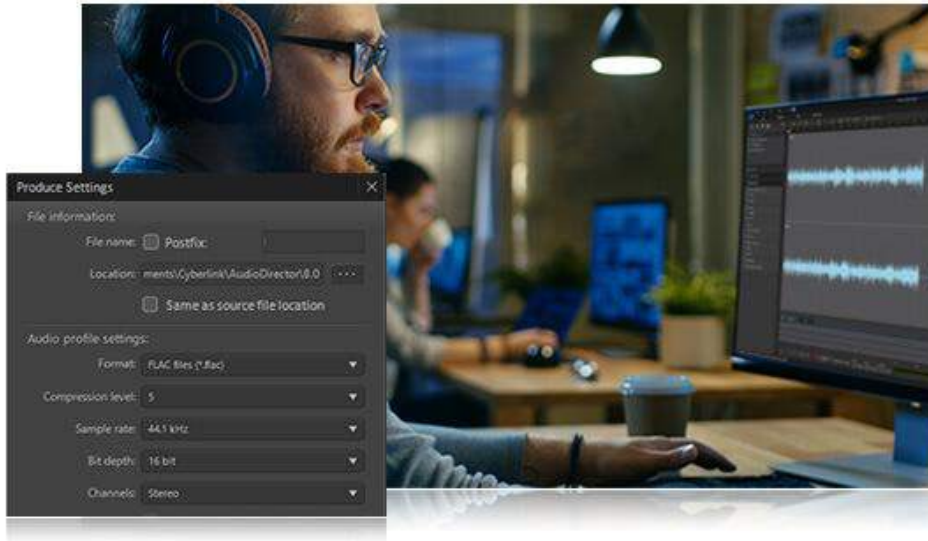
Produce Settings

File information:

File name: Postfix:

Location: ments\Cyberlink\AudioDirector\8.0 ···

Same as source file location

Audio profile settings:

Format: FLAC files (*.flac)

Compression level: 5

Sample rate: 44.1 kHz

Bit depth: 16 bit

Channels: Stereo